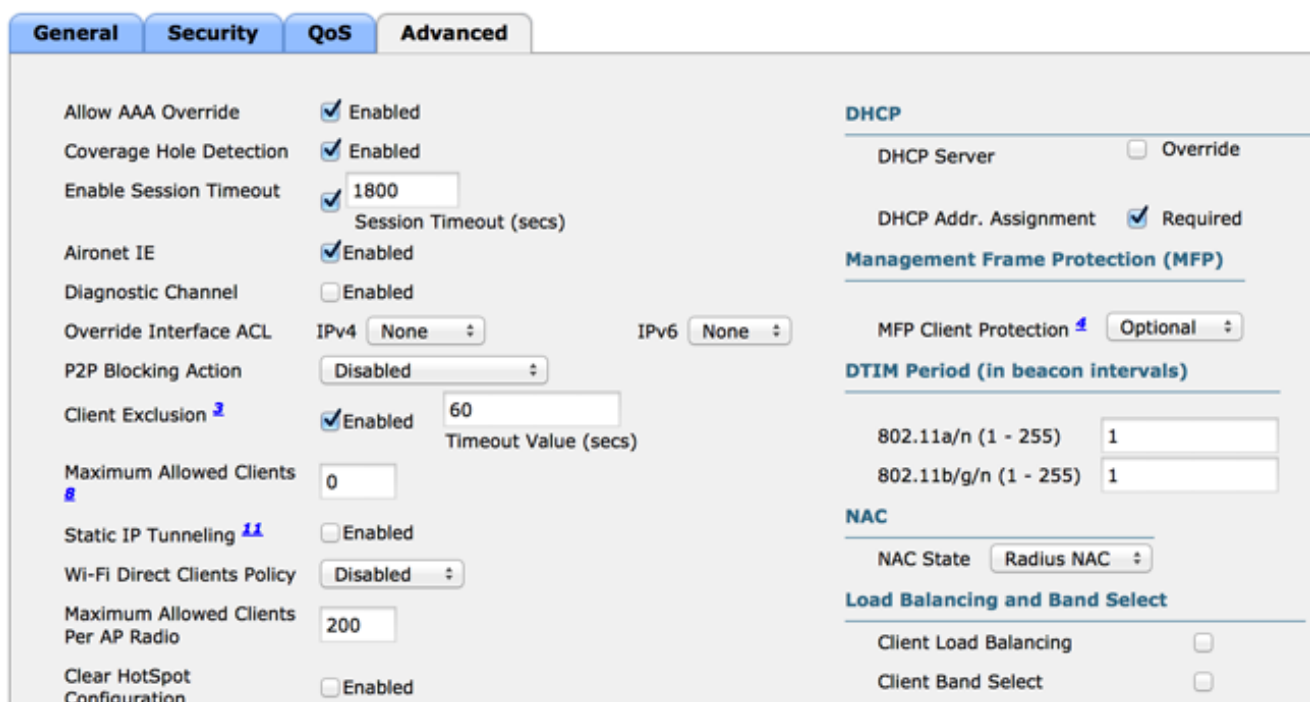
General Security QoS Advanced

Allow AAA Override Enabled
Coverage Hole Detection Enabled
Enable Session Timeout 1800 Session Timeout (secs)
Aironet IE Enabled
Diagnostic Channel Enabled
Override Interface ACL IPv4 None IPv6 None
P2P Blocking Action Disabled
Client Exclusion $^3$ Enabled 60 Timeout Value (secs)
Maximum Allowed Clients $^8$ 0
Static IP Tunneling $^{11}$ Enabled
Wi-Fi Direct Clients Policy Disabled
Maximum Allowed Clients Per AP Radio 200
Clear HotSpot Configuration Enabled

DHCP
DHCP Server Override
DHCP Addr. Assignment Required
Management Frame Protection (MFP)
MFP Client Protection $^4$ Optional
DTIM Period (in beacon intervals)
802.11a/n (1 - 255) 1
802.11b/g/n (1 - 255) 1
NAC
NAC State Radius NAC
Load Balancing and Band Select
Client Load Balancing
Client Band Select